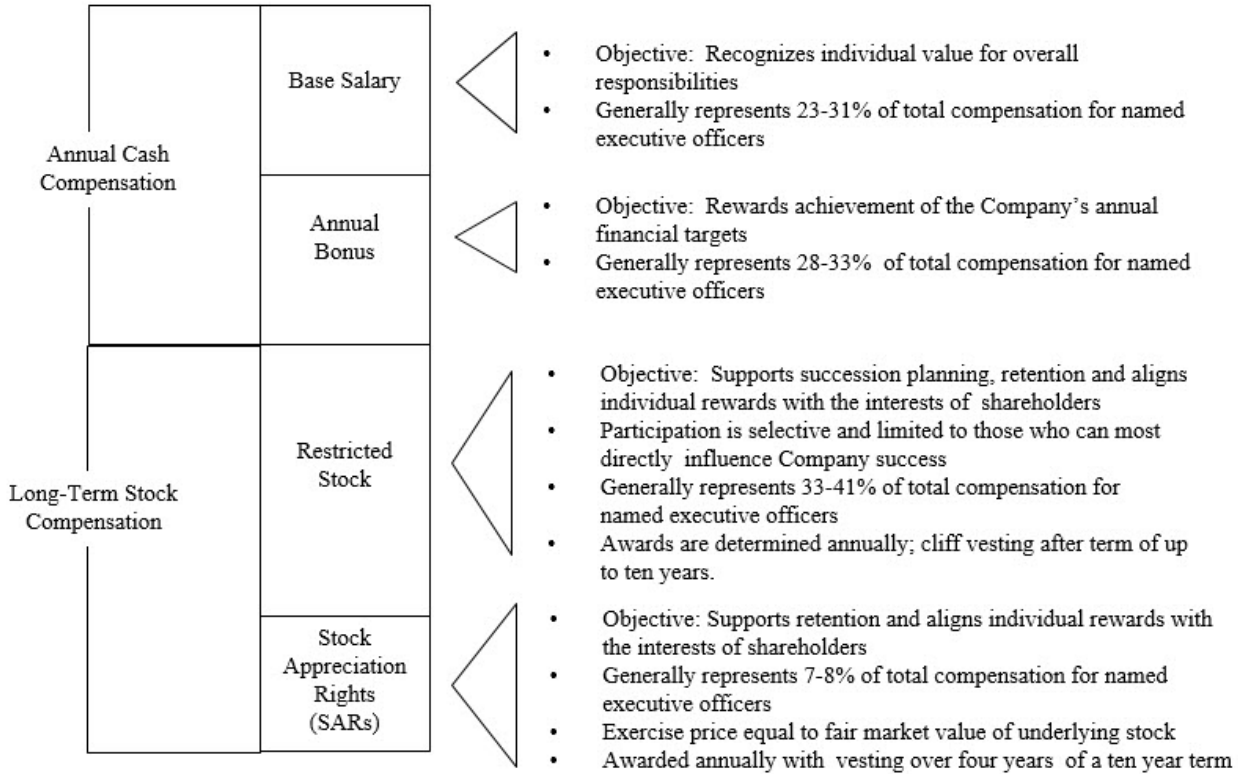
Annual Cash Compensation

Base Salary

- Objective: Recognizes individual value for overall responsibilities
- Generally represents 23-31% of total compensation for named executive officers

Annual Bonus

- Objective: Rewards achievement of the Company's annual financial targets
- Generally represents 28-33% of total compensation for named executive officers

Long-Term Stock Compensation

Restricted Stock

- Objective: Supports succession planning, retention and aligns individual rewards with the interests of shareholders
- Participation is selective and limited to those who can most directly influence Company success
- Generally represents 33-41% of total compensation for named executive officers
- Awards are determined annually; cliff vesting after term of up to ten years.

Stock Appreciation Rights (SARs)

- Objective: Supports retention and aligns individual rewards with the interests of shareholders
- Generally represents 7-8% of total compensation for named executive officers
- Exercise price equal to fair market value of underlying stock
- Awarded annually with vesting over four years of a ten year term